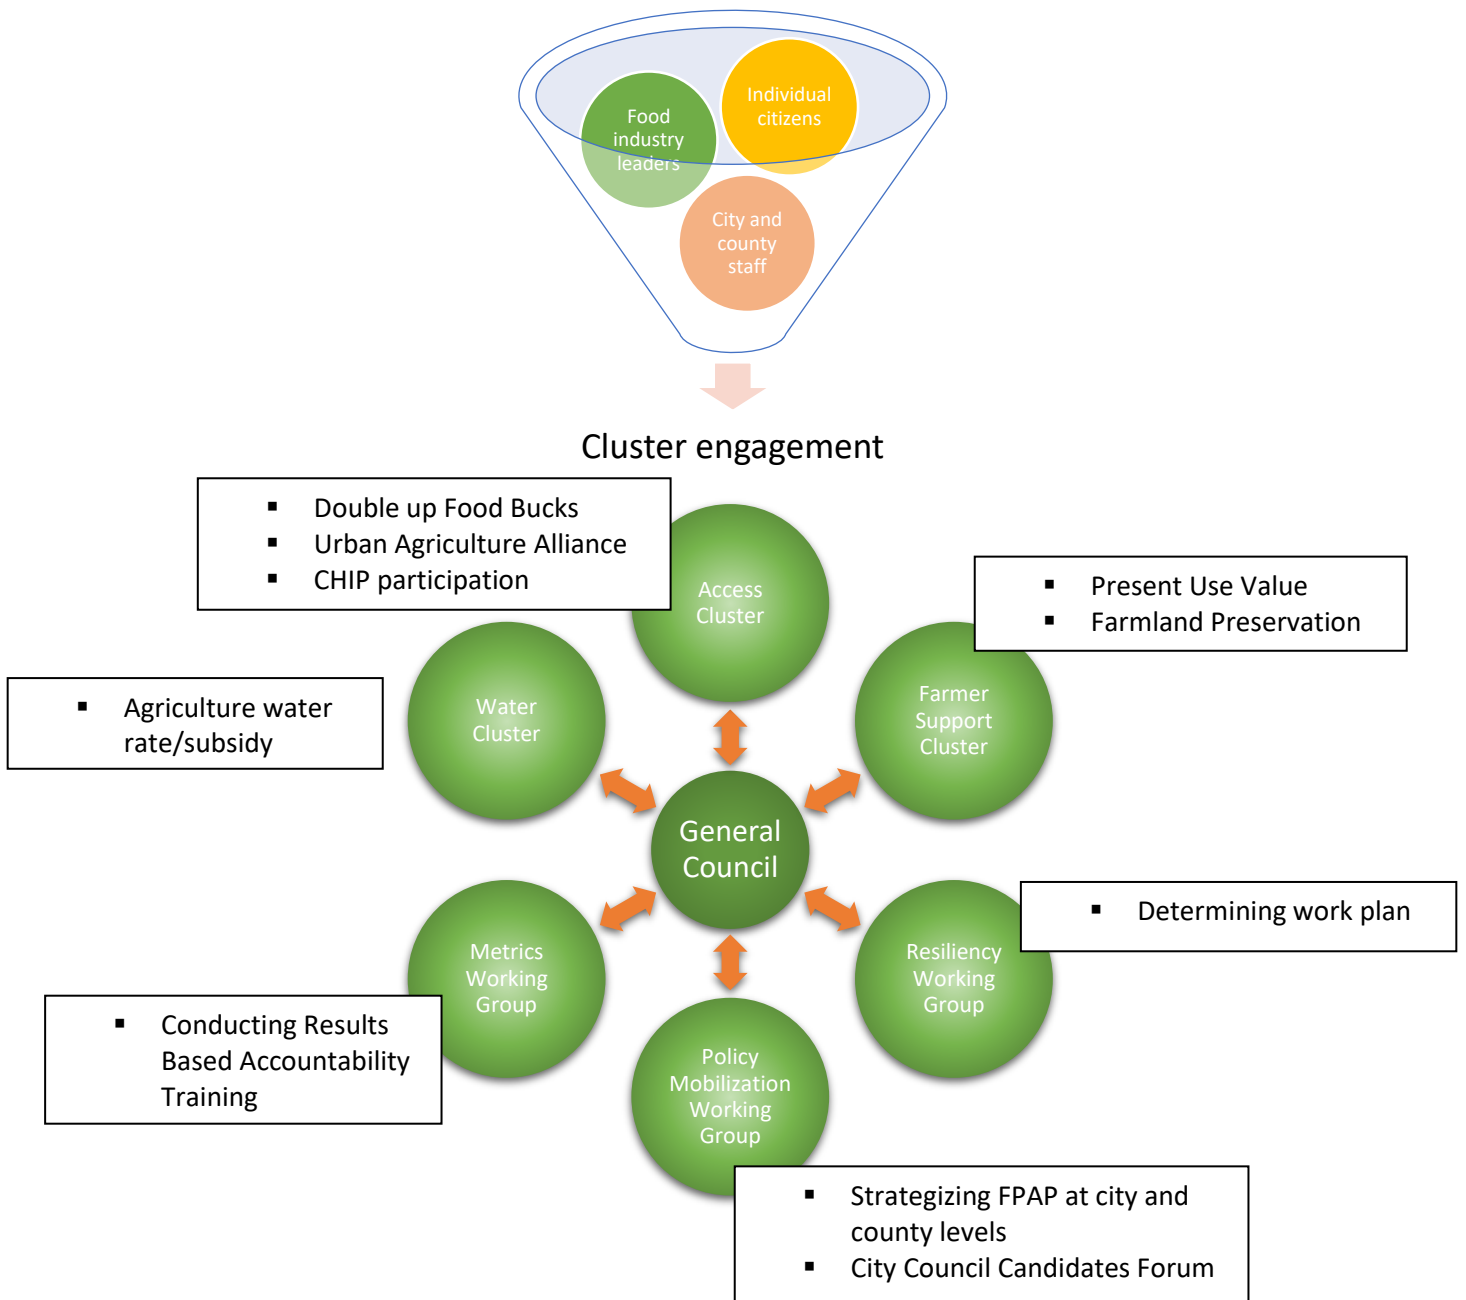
Food industry leaders

Individual citizens

City and county staff

Cluster engagement

- Double up Food Bucks
- Urban Agriculture Alliance
- CHIP participation

Access Cluster

- Present Use Value
- Farmland Preservation

- Agriculture water rate/subsidy

Water Cluster

Farmer Support Cluster

General Council

Metrics Working Group

Resiliency Working Group

- Determining work plan

- Conducting Results Based Accountability Training

Policy Mobilization Working Group

- Strategizing FPAP at city and county levels
- City Council Candidates Forum